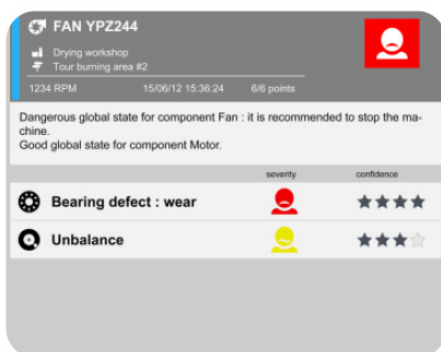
FAN YPZ244

Drying workshop
Tour burning area #2

1234 RPM 15/06/12 15:36:24 6/6 points

Dangerous global state for component Fan : it is recommended to stop the machine.
Good global state for component Motor.

| | severity | confidence |
|---|---|---|
| Bearing defect : wear | | |
| Unbalance | | |